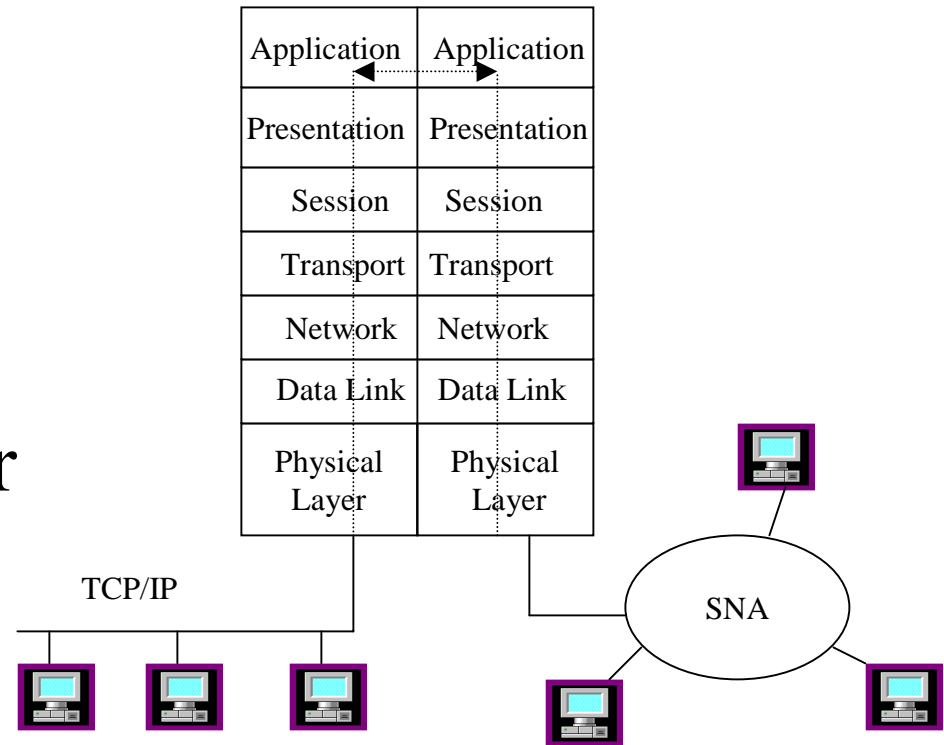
| Application | Application |
|---|---|
| Presentation | Presentation |
| Session | Session |
| Transport | Transport |
| Network | Network |
| Data Link | Data Link |
| Physical Layer | Physical Layer |

r

TCP/IP

SNA